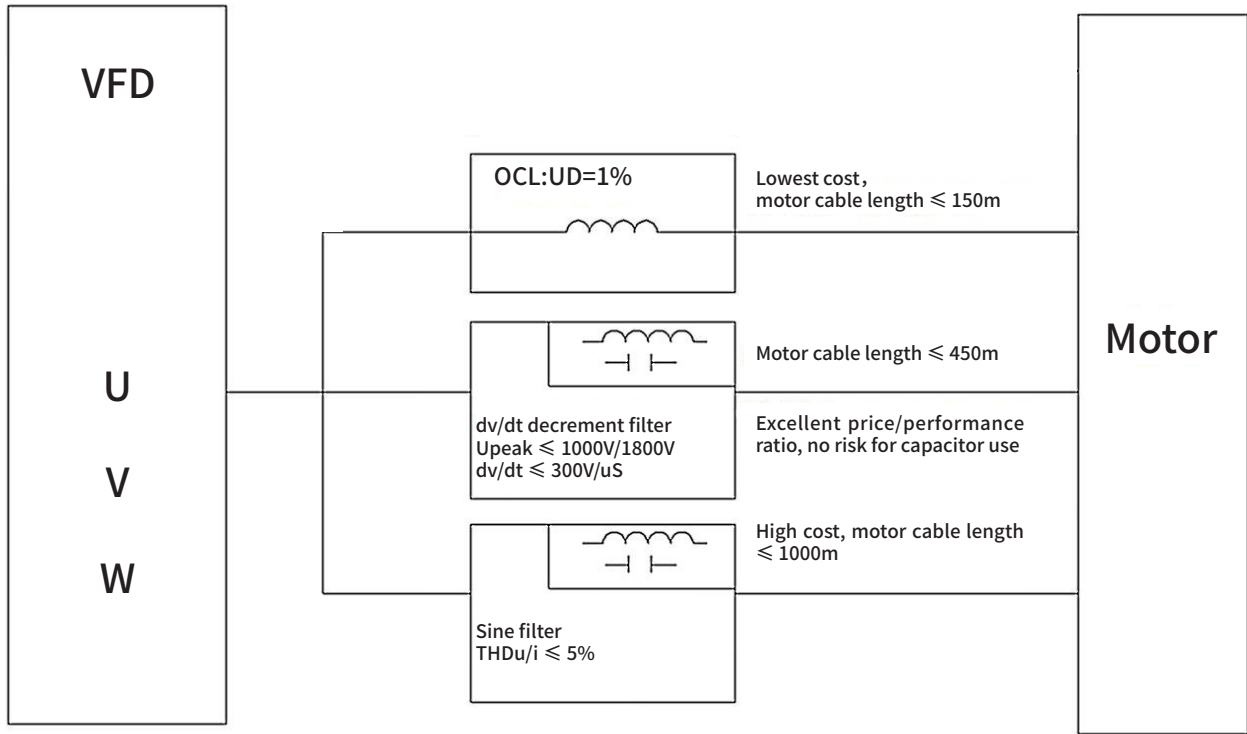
VFD

U

V

W

OCL:UD=1%

Lowest cost，
motor cable length ≤ 150m

Motor cable length ≤ 450m

dv/dt decrement filter
Upeak ≤ 1000V/1800V
dv/dt ≤ 300V/uS

Excellent price/performance ratio, no risk for capacitor use

High cost, motor cable length ≤ 1000m

Sine filter
THDu/i ≤ 5%

Motor